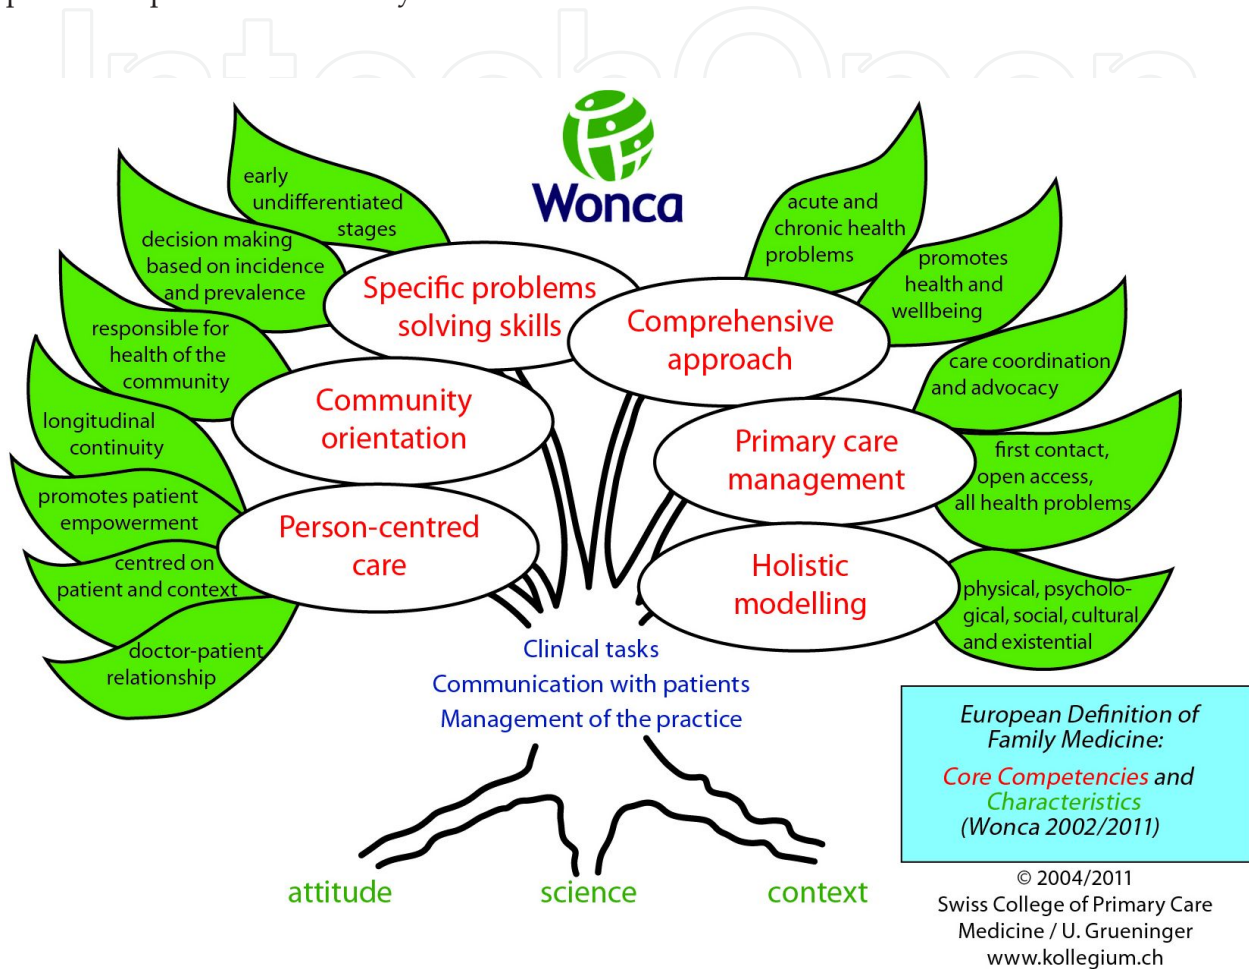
Wonca

early undifferentiated stages

decision making based on incidence and prevalence

responsible for health of the community

longitudinal continuity

promotes patient empowerment

centred on patient and context

doctor-patient relationship

Specific problems solving skills

Community orientation

Person-centred care

Comprehensive approach

Primary care management

Holistic modelling

acute and chronic health problems

promotes health and wellbeing

care coordination and advocacy

first contact, open access, all health problems

physical, psychological, social, cultural and existential

Clinical tasks
Communication with patients
Management of the practice

attitude science context

European Definition of Family Medicine:
Core Competencies and Characteristics
(Wonca 2002/2011)

© 2004/2011
Swiss College of Primary Care Medicine / U. Grueninger
www.kollegium.ch